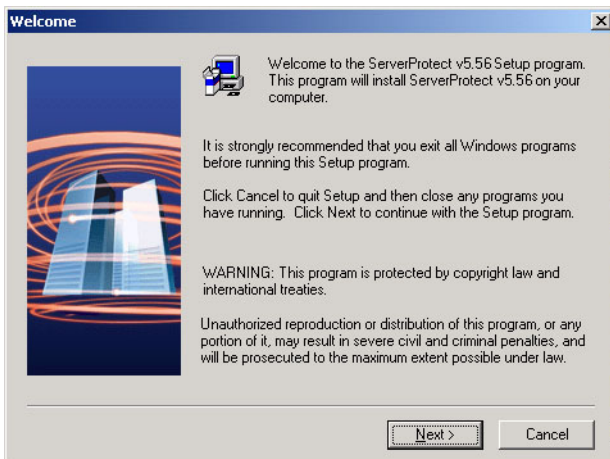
Welcome

Welcome to the ServerProtect v5.56 Setup program. This program will install ServerProtect v5.56 on your computer.

It is strongly recommended that you exit all Windows programs before running this Setup program.

Click Cancel to quit Setup and then close any programs you have running. Click Next to continue with the Setup program.

WARNING: This program is protected by copyright law and international treaties.

Unauthorized reproduction or distribution of this program, or any portion of it, may result in severe civil and criminal penalties, and will be prosecuted to the maximum extent possible under law.

Next >

Cancel